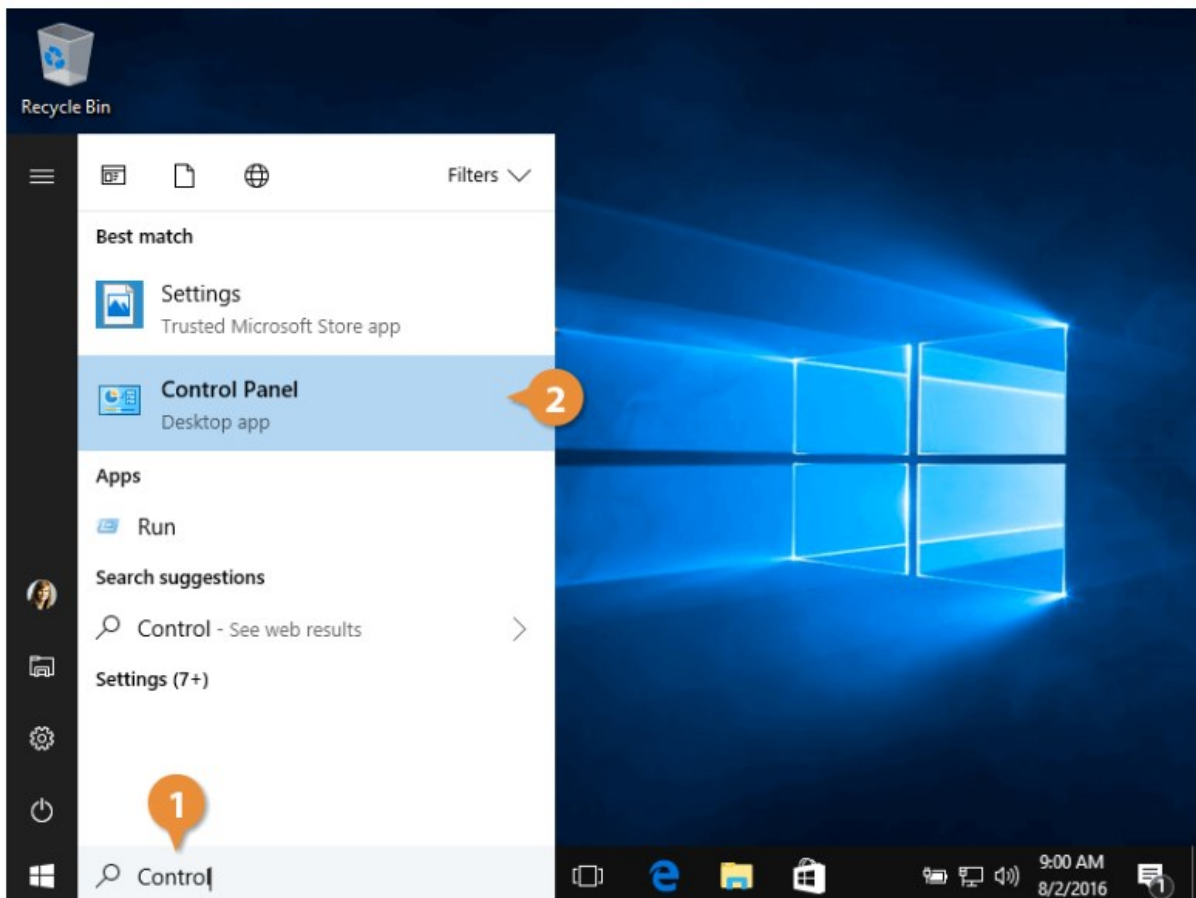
Recycle Bin

Filters

Best match

Settings
Trusted Microsoft Store app

Control Panel
Desktop app

2

Apps

Run

Search suggestions

Control - See web results

Settings (7+)

1

Control

9:00 AM
8/2/2016

1